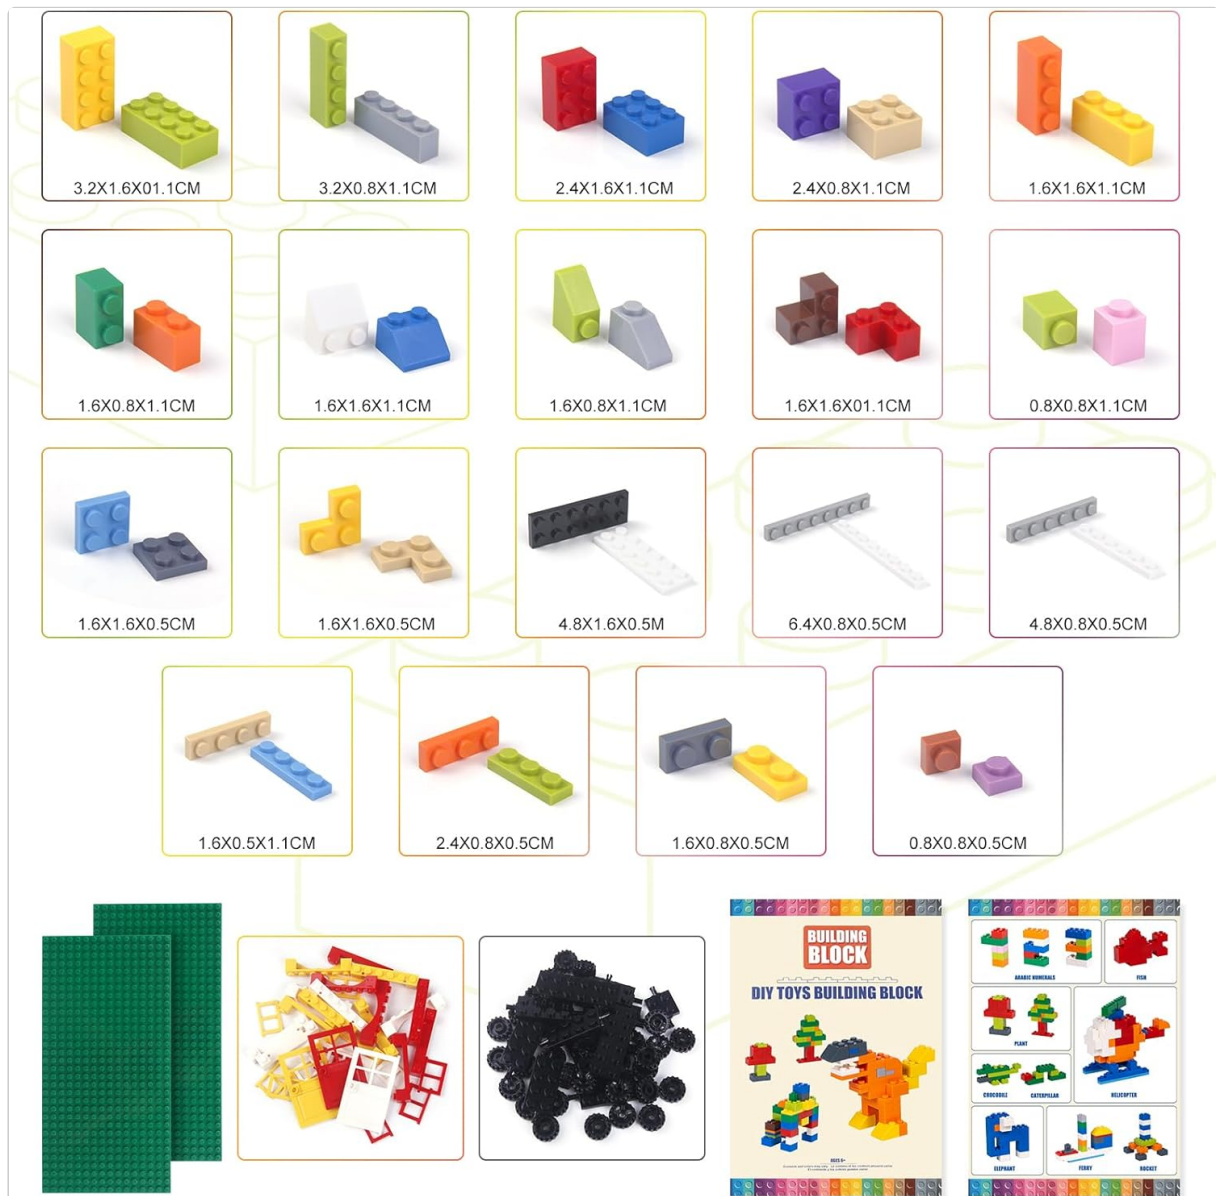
3.2X1.6X01.1CM

3.2X0.8X1.1CM

2.4X1.6X1.1CM

2.4X0.8X1.1CM

1.6X1.6X1.1CM

1.6X0.8X1.1CM

1.6X1.6X1.1CM

1.6X0.8X1.1CM

1.6X1.6X01.1CM

0.8X0.8X1.1CM

1.6X1.6X0.5CM

1.6X1.6X0.5CM

4.8X1.6X0.5M

6.4X0.8X0.5CM

4.8X0.8X0.5CM

1.6X0.5X1.1CM

2.4X0.8X0.5CM

1.6X0.8X0.5CM

0.8X0.8X0.5CM

BUILDING BLOCK

DIY TOYS BUILDING BLOCK

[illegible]

ARABIC NUMERALS

FISH

PLANT

CROCODILE

CATERPILLAR

HELICOPTER

ELEPHANT

FERRY

ROCKET